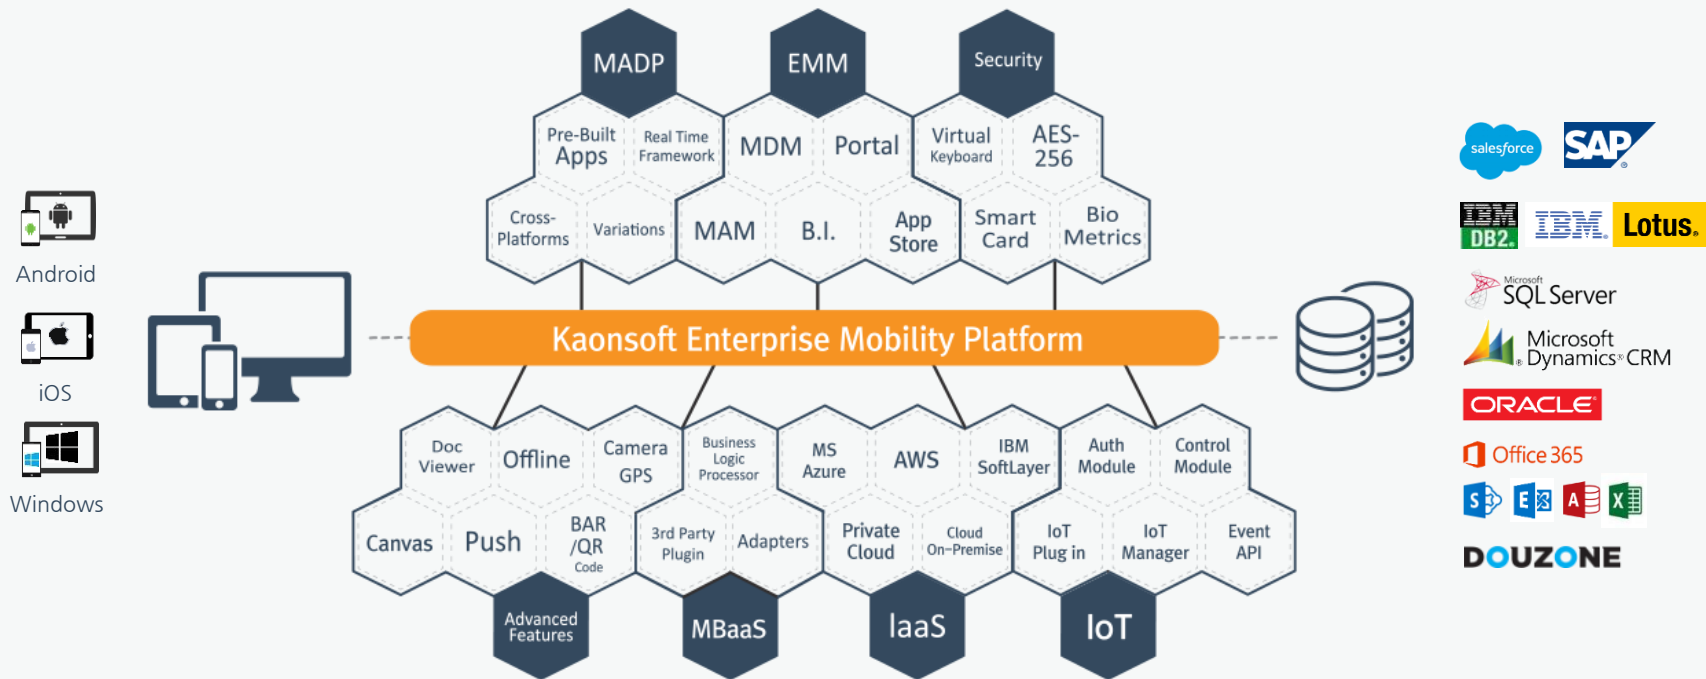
Android

iOS

Windows

MADP

EMM

Security

Pre-Built Apps

Real Time Framework

MDM

Portal

Virtual Keyboard

AES-256

Cross-Platforms

Variations

MAM

B.I.

App Store

Smart Card

Bio Metrics

Kaonsoft Enterprise Mobility Platform

Doc Viewer

Offline

Camera GPS

Business Logic Processor

MS Azure

AWS

IBM SoftLayer

Auth Module

Control Module

Canvas

Push

BAR /QR Code

3rd Party Plugin

Adapters

Private Cloud

Cloud On-Premise

IoT Plug in

IoT Manager

Event API

Advanced Features

MBaaS

IaaS

IoT

salesforce

SAP

IBM DB2.

IBM

Lotus.

Microsoft SQL Server

Microsoft Dynamics CRM

ORACLE

Office 365

S

E

A

X

DOUZONE